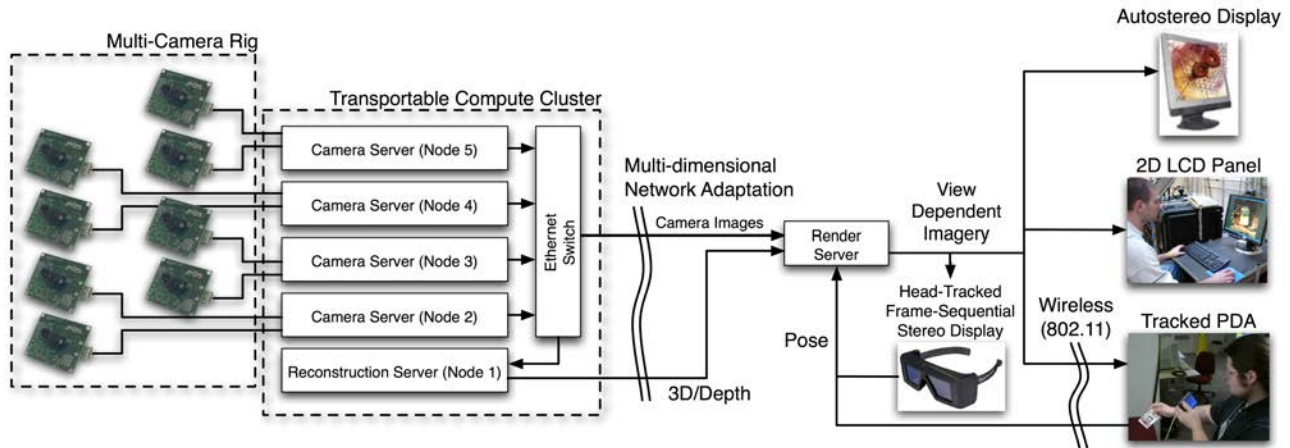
Multi-Camera Rig

Transportable Compute Cluster

Camera Server (Node 5)

Camera Server (Node 4)

Camera Server (Node 3)

Camera Server (Node 2)

Reconstruction Server (Node 1)

Ethernet Switch

Multi-dimensional Network Adaptation

Camera Images

3D/Depth

Render Server

View Dependent Imagery

Head-Tracked Frame-Sequential Stereo Display

Pose

Wireless (802.11)

Autostereo Display

2D LCD Panel

Tracked PDA